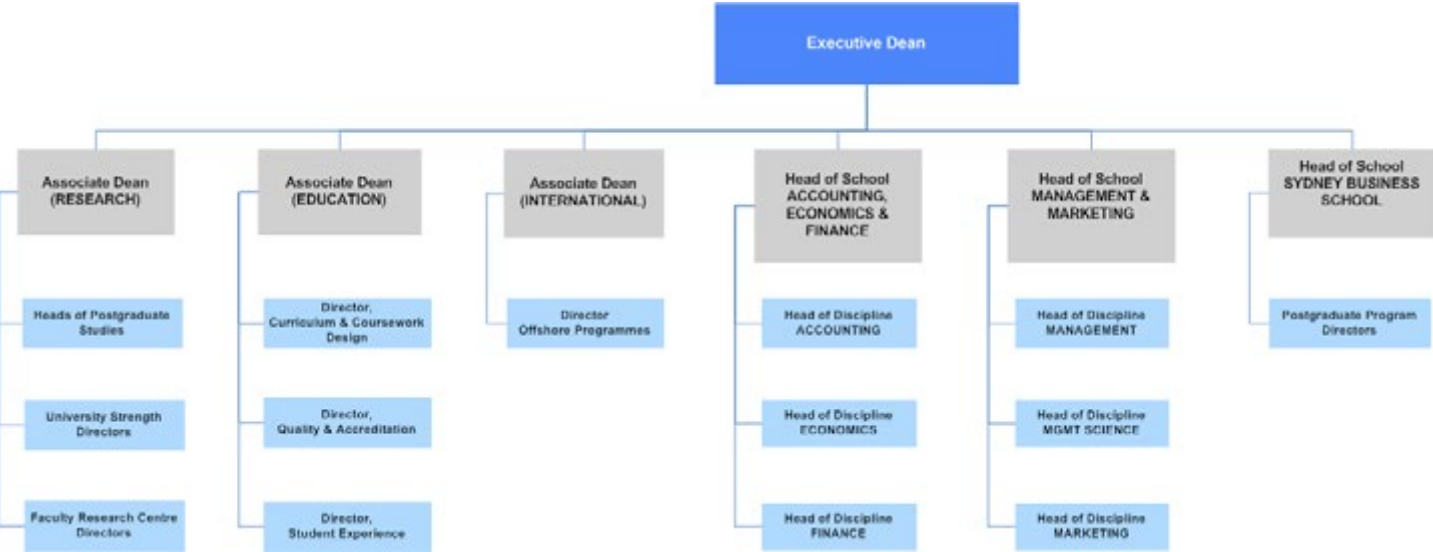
Executive Dean

Associate Dean (RESEARCH)

Heads of Postgraduate Studies

University Strength Directors

Faculty Research Centre Directors

Associate Dean (EDUCATION)

Director, Curriculum & Coursework Design

Director, Quality & Accreditation

Director, Student Experience

Associate Dean (INTERNATIONAL)

Director Offshore Programmes

Head of School ACCOUNTING, ECONOMICS & FINANCE

Head of Discipline ACCOUNTING

Head of Discipline ECONOMICS

Head of Discipline FINANCE

Head of School MANAGEMENT & MARKETING

Head of Discipline MANAGEMENT

Head of Discipline MGMT SCIENCE

Head of Discipline MARKETING

Head of School SYDNEY BUSINESS SCHOOL

Postgraduate Program Directors